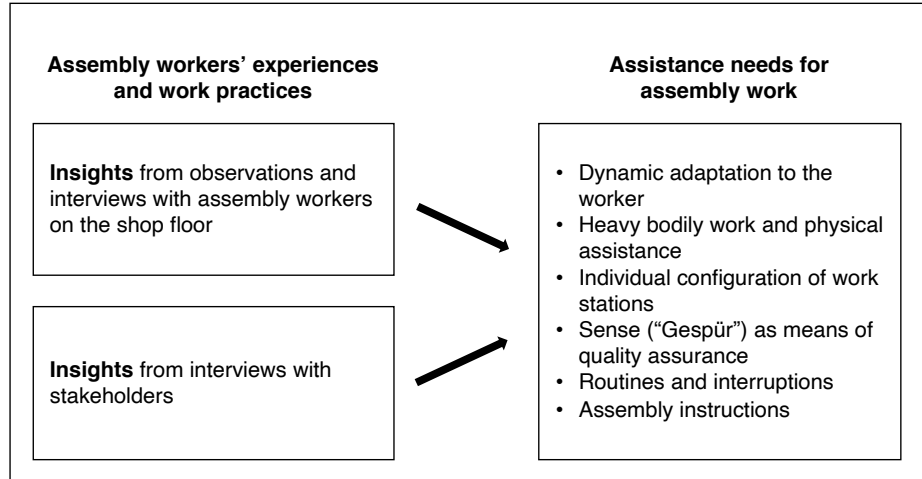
**Assembly workers' experiences and work practices**

**Insights** from observations and interviews with assembly workers on the shop floor

**Insights** from interviews with stakeholders

**Assistance needs for assembly work**

- Dynamic adaptation to the worker
- Heavy bodily work and physical assistance
- Individual configuration of work stations
- Sense ("Gespür") as means of quality assurance
- Routines and interruptions
- Assembly instructions